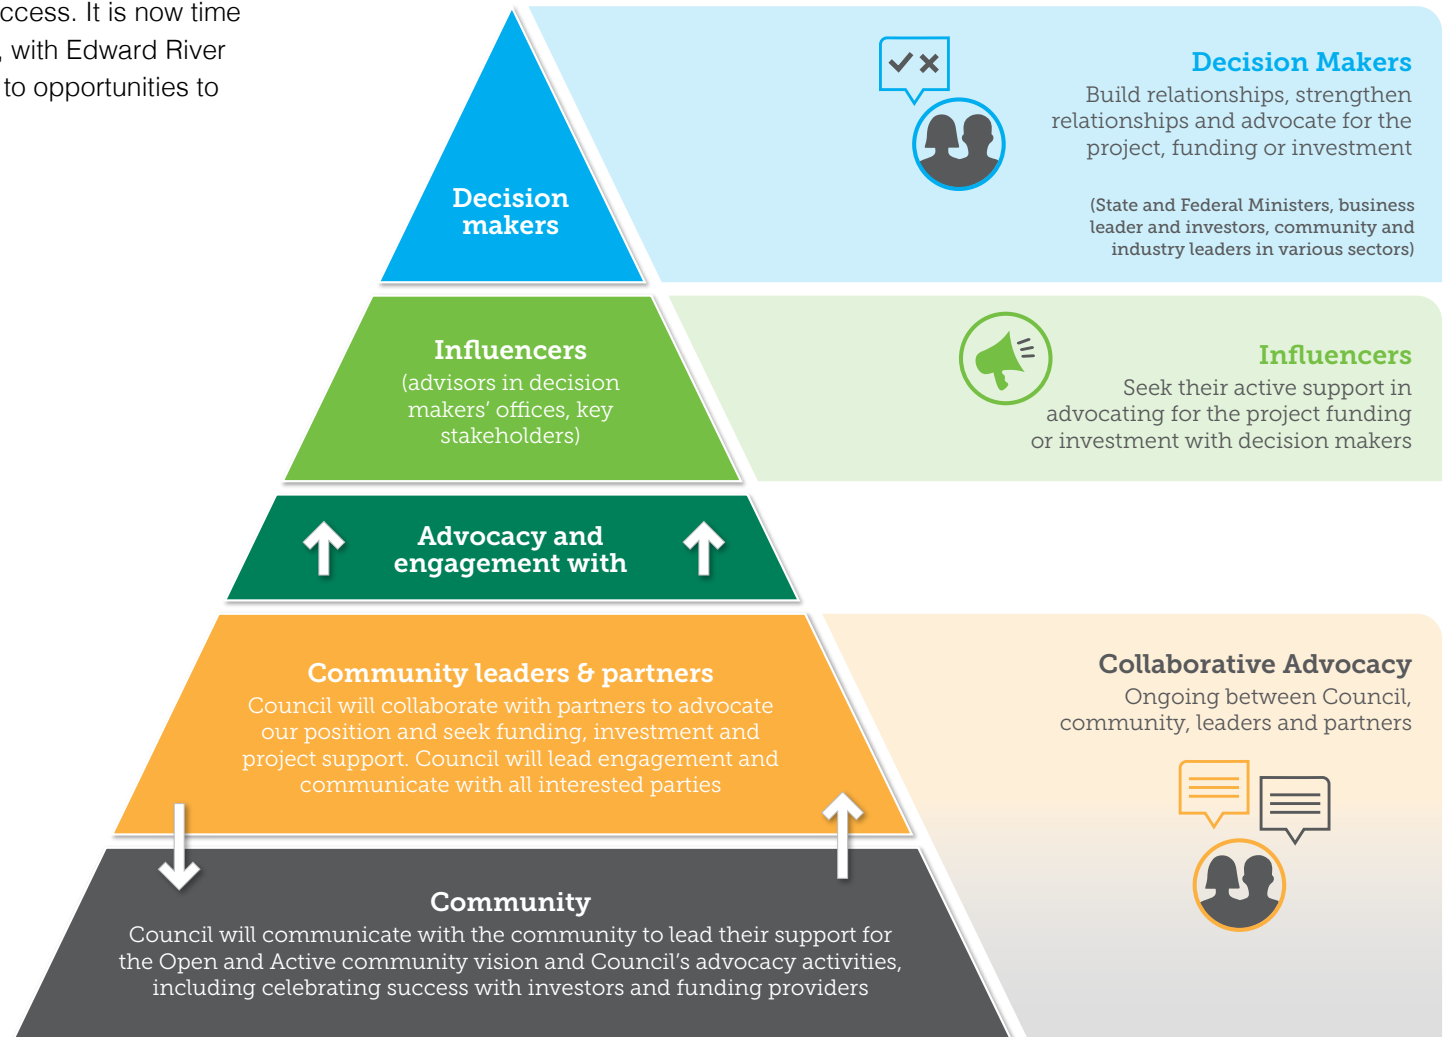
ccess. It is now time
, with Edward River
to opportunities to

Decision makers

Decision Makers
Build relationships, strengthen relationships and advocate for the project, funding or investment

(State and Federal Ministers, business leader and investors, community and industry leaders in various sectors)

Influencers
(advisors in decision makers' offices, key stakeholders)

Influencers
Seek their active support in advocating for the project funding or investment with decision makers

Advocacy and engagement with

Community leaders & partners
Council will collaborate with partners to advocate our position and seek funding, investment and project support. Council will lead engagement and communicate with all interested parties

Collaborative Advocacy
Ongoing between Council, community, leaders and partners

Community
Council will communicate with the community to lead their support for the Open and Active community vision and Council's advocacy activities, including celebrating success with investors and funding providers